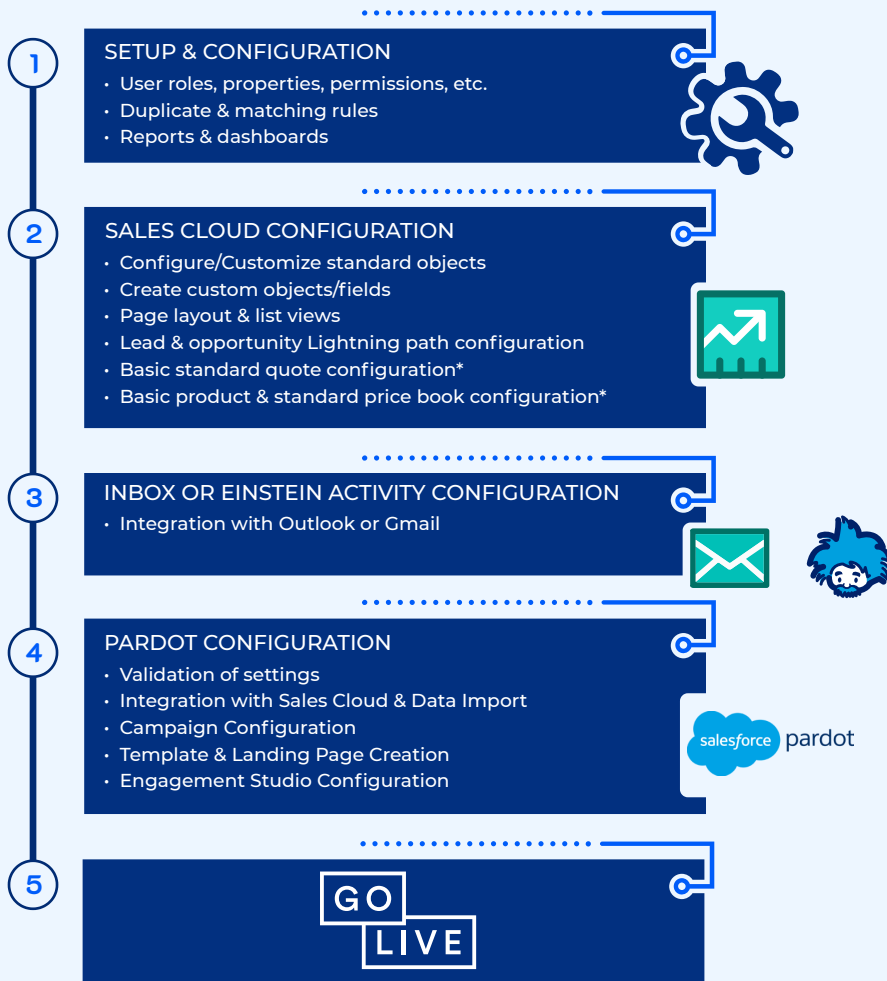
1

SETUP & CONFIGURATION

• User roles, properties, permissions, etc.
• Duplicate & matching rules
• Reports & dashboards

2

SALES CLOUD CONFIGURATION

• Configure/Customize standard objects
• Create custom objects/fields
• Page layout & list views
• Lead & opportunity Lightning path configuration
• Basic standard quote configuration*
• Basic product & standard price book configuration*

3

INBOX OR EINSTEIN ACTIVITY CONFIGURATION

• Integration with Outlook or Gmail

4

PARDOT CONFIGURATION

• Validation of settings
• Integration with Sales Cloud & Data Import
• Campaign Configuration
• Template & Landing Page Creation
• Engagement Studio Configuration

salesforce pardot

5

GO LIVE